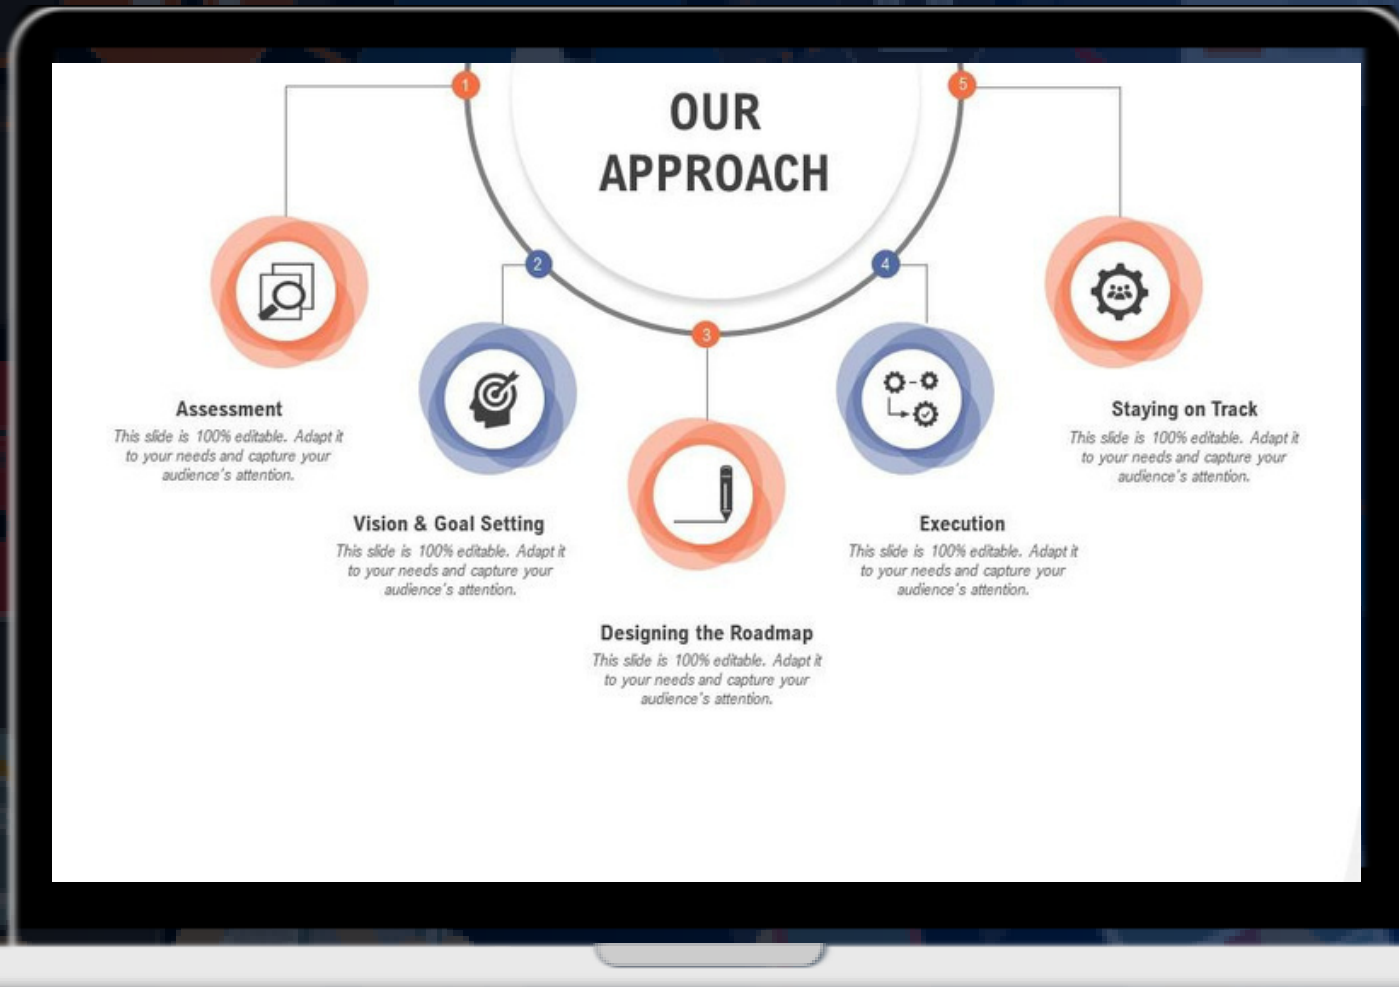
OUR APPROACH

1

2

3

4

5

Assessment
This slide is 100% editable. Adapt it to your needs and capture your audience's attention.

Vision & Goal Setting
This slide is 100% editable. Adapt it to your needs and capture your audience's attention.

Designing the Roadmap
This slide is 100% editable. Adapt it to your needs and capture your audience's attention.

Execution
This slide is 100% editable. Adapt it to your needs and capture your audience's attention.

Staying on Track
This slide is 100% editable. Adapt it to your needs and capture your audience's attention.